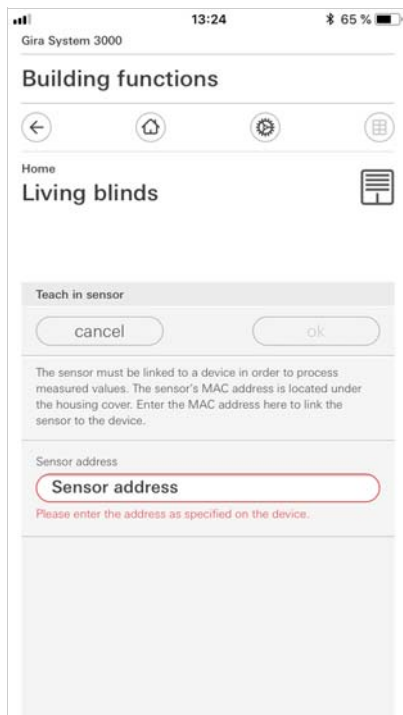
13:24

65 %

Gira System 3000

Building functions

Home

Living blinds

Teach in sensor

cancel

ok

The sensor must be linked to a device in order to process measured values. The sensor's MAC address is located under the housing cover. Enter the MAC address here to link the sensor to the device.

Sensor address

Sensor address

Please enter the address as specified on the device.